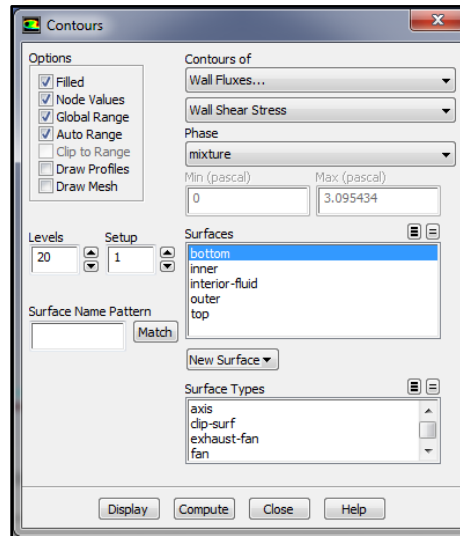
Contours

Options
Filled
Node Values
Global Range
Auto Range
Clip to Range
Draw Profiles
Draw Mesh

Contours of
Wall Fluxes...
Wall Shear Stress
Phase
mixture
Min (pascal)
0
Max (pascal)
3.095434

Levels
20
Setup
1

Surfaces
bottom
inner
interior-fluid
outer
top

Surface Name Pattern
Match

New Surface

Surface Types
axis
clip-surf
exhaust-fan
fan

Display
Compute
Close
Help